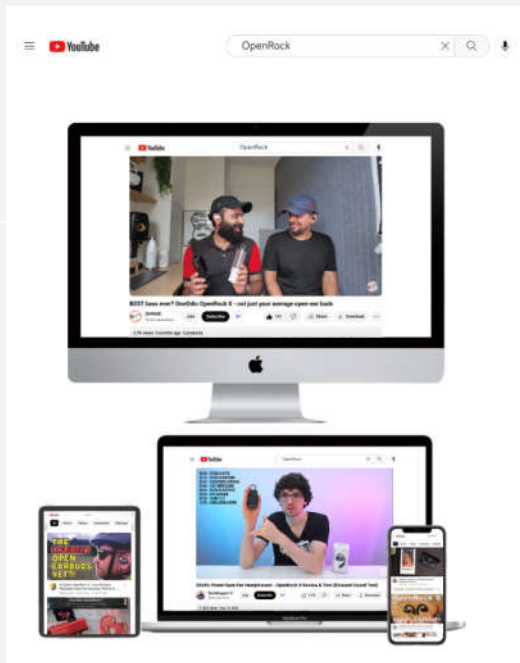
YouTube

OpenRock

YouTube

OpenRock

BEST bass ever? OneOdio OpenRock X - not just your average open-ear buds

Subscribe

Share

Download

YouTube

OpenRock

Subscribe

Share

Download

THE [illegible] OPEN EARBUDS YET?!